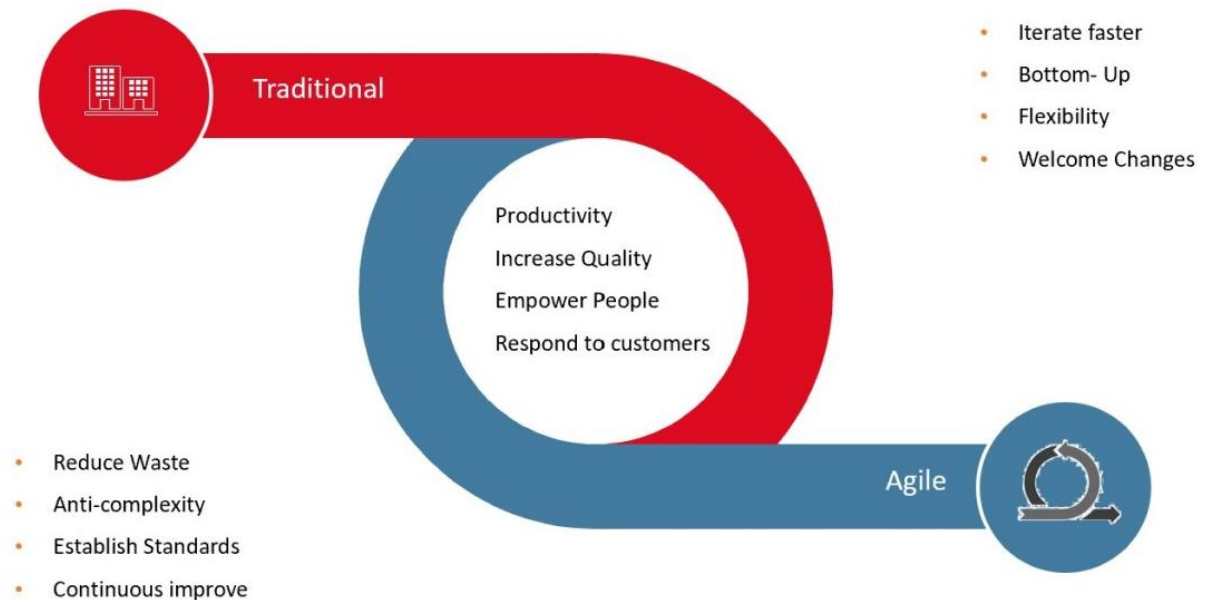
Traditional

- Iterate faster
- Bottom- Up
- Flexibility
- Welcome Changes

Productivity
Increase Quality
Empower People
Respond to customers

- Reduce Waste
- Anti-complexity
- Establish Standards
- Continuous improve

Agile